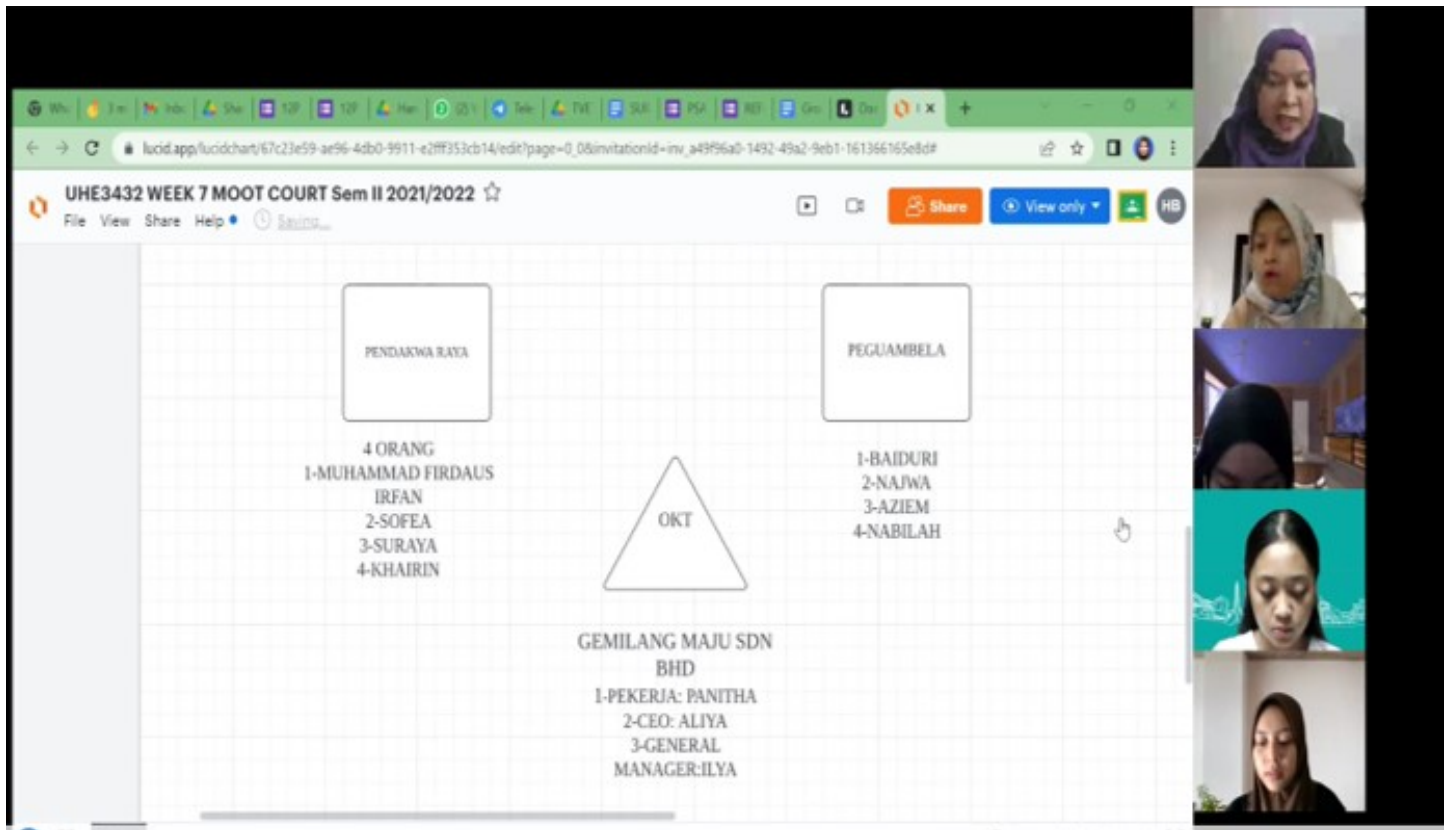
lucid.app/lucidchart/67c23e59-ae96-4db0-9911-e2fff353cb14/edit?page=0_0&invitationId=inv_a49f96a0-1492-49a2-9eb1-161366165e8d#

UHE3432 WEEK 7 MOOT COURT Sem II 2021/2022 ☆

File View Share Help • Saving...

Share

View only

HB

PENDAKWA RAYA

4 ORANG
1-MUHAMMAD FIRDAUS IRFAN
2-SOFEA
3-SURAYA
4-KHAIRIN

PEGUAMBELA

1-BAIDURI
2-NAJWA
3-AZIEM
4-NABILAH

OKT

GEMILANG MAJU SDN BHD
1-PEKERJA: PANITHA
2-CEO: ALIYA
3-GENERAL MANAGER:ILYA